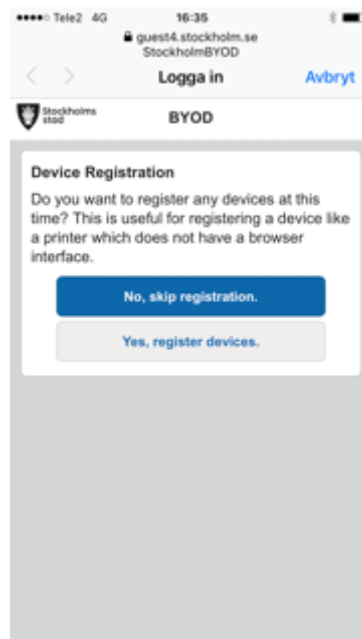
●●●●○ Tele2 4G 16:35

guest4.stockholm.se
StockholmBYOD

Logga in Avbryt

Stockholms stad BYOD

Device Registration

Do you want to register any devices at this time? This is useful for registering a device like a printer which does not have a browser interface.

No, skip registration.

Yes, register devices.